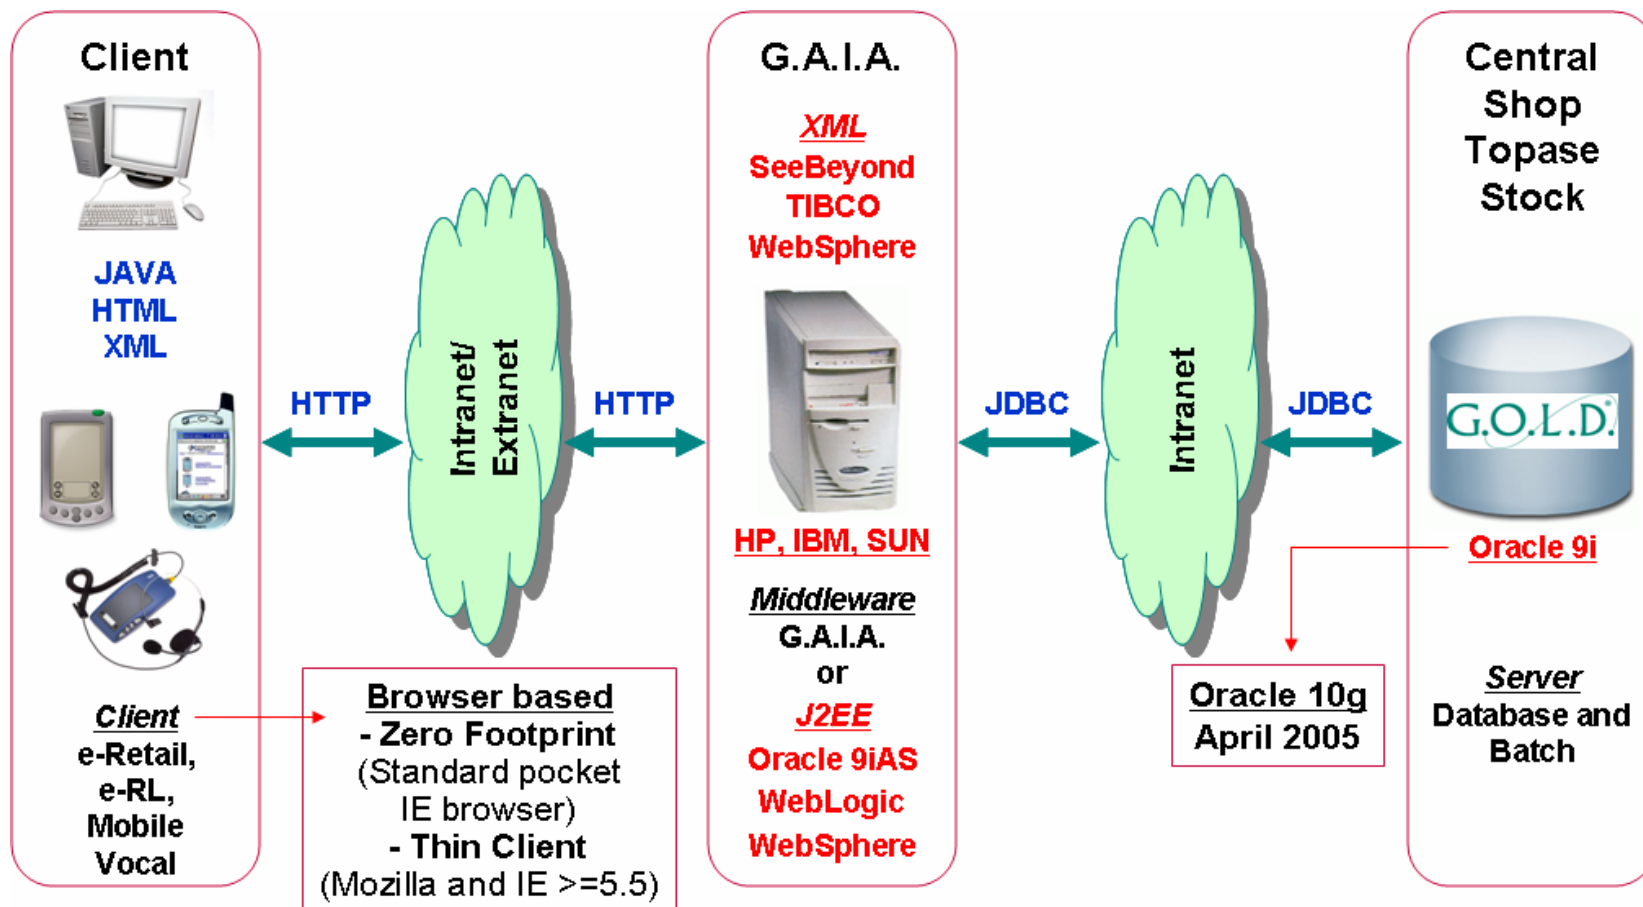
Client

JAVA
HTML
XML

Client
e-Retail,
e-RL,
Mobile
Vocal

HTTP

Intranet/
Extranet

HTTP

Browser based
- Zero Footprint
(Standard pocket IE browser)
- Thin Client
(Mozilla and IE >=5.5)

G.A.I.A.

XML
SeeBeyond
TIBCO
WebSphere

HP, IBM, SUN

Middleware
G.A.I.A.
or
J2EE
Oracle 9iAS
WebLogic
WebSphere

JDBC

Intranet

JDBC

Oracle 10g
April 2005

Central
Shop
Topase
Stock

G.O.L.D.

Oracle 9i

Server
Database and
Batch